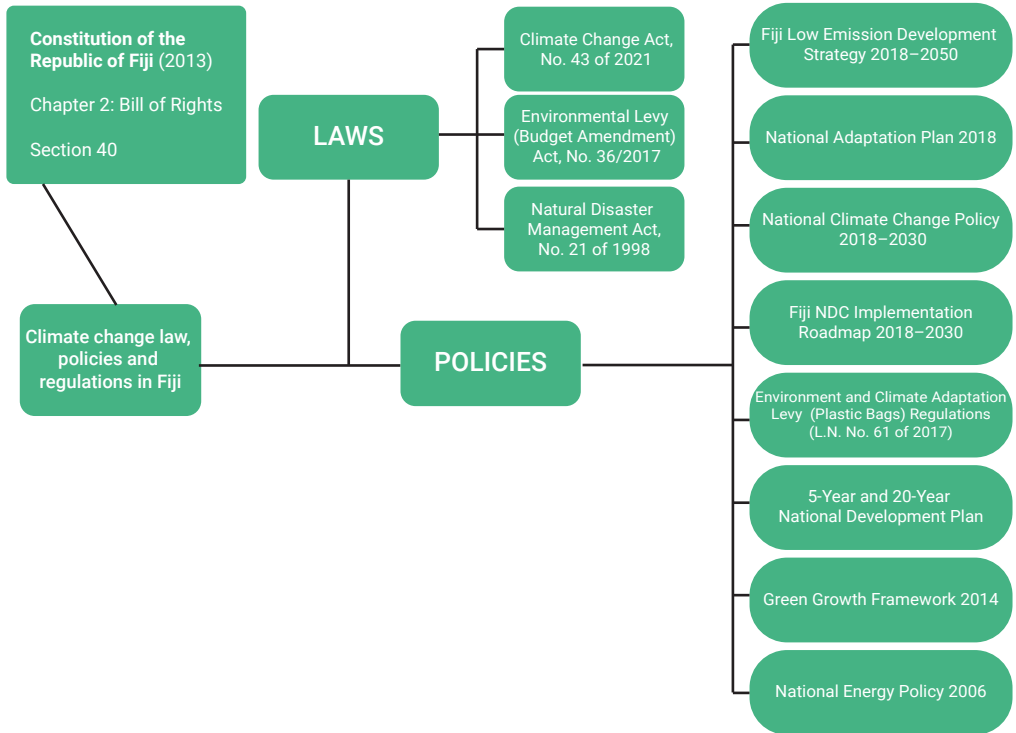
Constitution of the Republic of Fiji (2013)

Chapter 2: Bill of Rights

Section 40

LAWS

Climate Change Act, No. 43 of 2021

Environmental Levy (Budget Amendment) Act, No. 36/2017

Natural Disaster Management Act, No. 21 of 1998

Climate change law, policies and regulations in Fiji

POLICIES

Fiji Low Emission Development Strategy 2018–2050

National Adaptation Plan 2018

National Climate Change Policy 2018–2030

Fiji NDC Implementation Roadmap 2018–2030

Environment and Climate Adaptation Levy (Plastic Bags) Regulations (L.N. No. 61 of 2017)

5-Year and 20-Year National Development Plan

Green Growth Framework 2014

National Energy Policy 2006